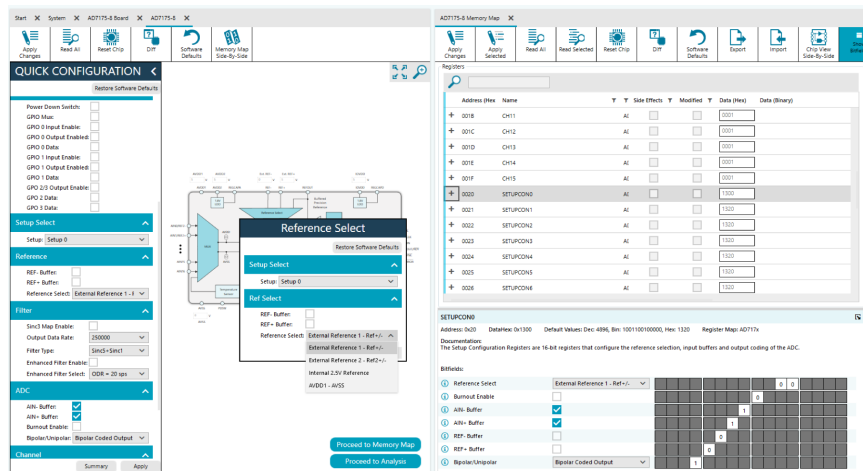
Start ✕ System ✕ AD7175-8 Board ✕ AD7175-8 ✕

Apply Changes | Read All | Reset Chip | Diff | Software Defaults | Memory Map Side-By-Side

QUICK CONFIGURATION

Restore Software Defaults

Power Down Switch:
GPIO Mux:
GPIO 0 Input Enable:
GPIO 0 Output Enabled:
GPIO 0 Data:
GPIO 1 Input Enable:
GPIO 1 Output Enabled:
GPIO 1 Data:
GPO 2/3 Output Enable:
GPO 2 Data:
GPO 3 Data:

Setup Select
Setup: Setup 0

Reference
REF- Buffer:
REF+ Buffer:
Reference Select: External Reference 1 - R

Filter
Sinc3 Map Enable:
Output Data Rate: 250000
Filter Type: Sinc5+Sinc1
Enhanced Filter Enable:
Enhanced Filter Select: ODR = 20 sps

ADC
AIN- Buffer:
AIN+ Buffer:
Burnout Enable:
Bipolar/Unipolar: Bipolar Coded Output

Channel

Summary | Apply

Reference Select
Restore Software Defaults
Setup Select
Setup: Setup 0
Ref Select
REF- Buffer:
REF+ Buffer:
Reference Select: External Reference 1 - Ref+/-
External Reference 1 - Ref+/-
External Reference 2 - Ref2+/-
Internal 2.5V Reference
AVDD1 - AVSS

Proceed to Memory Map
Proceed to Analysis

AD7175-8 Memory Map ✕

Apply Changes | Apply Selected | Read All | Read Selected | Reset Chip | Diff | Software Defaults | Export | Import | Chip View Side-by-Side

Registers

| | Address (Hex) | Name | Side Effects | Modified | Data (Hex) | Data (Binary) |
|---|---|---|---|---|---|---|
| + | 001B | CH11 | AI | | 0001 | |
| + | 001C | CH12 | AI | | 0001 | |
| + | 001D | CH13 | AI | | 0001 | |
| + | 001E | CH14 | AI | | 0001 | |
| + | 001F | CH15 | AI | | 0001 | |
| + | 0020 | SETUPCON0 | AI | | 1300 | |
| + | 0021 | SETUPCON1 | AI | | 1320 | |
| + | 0022 | SETUPCON2 | AI | | 1320 | |
| + | 0023 | SETUPCON3 | AI | | 1320 | |
| + | 0024 | SETUPCON4 | AI | | 1320 | |
| + | 0025 | SETUPCON5 | AI | | 1320 | |
| + | 0026 | SETUPCON6 | AI | | 1320 | |

SETUPCON0
Address: 0x20 DataHex: 0x1300 Default Values: Dec: 4896, Bin: 1001100100000, Hex: 1320 Register Map: AD717x
Documentation:
The Setup Configuration Registers are 16-bit registers that configure the reference selection, input buffers and output coding of the ADC.

Bitfields:
Reference Select: External Reference 1 - Ref+/- 0 0
Burnout Enable 0
AIN- Buffer 1
AIN+ Buffer 1
REF- Buffer 0
REF+ Buffer 0
Bipolar/Unipolar: Bipolar Coded Output 1